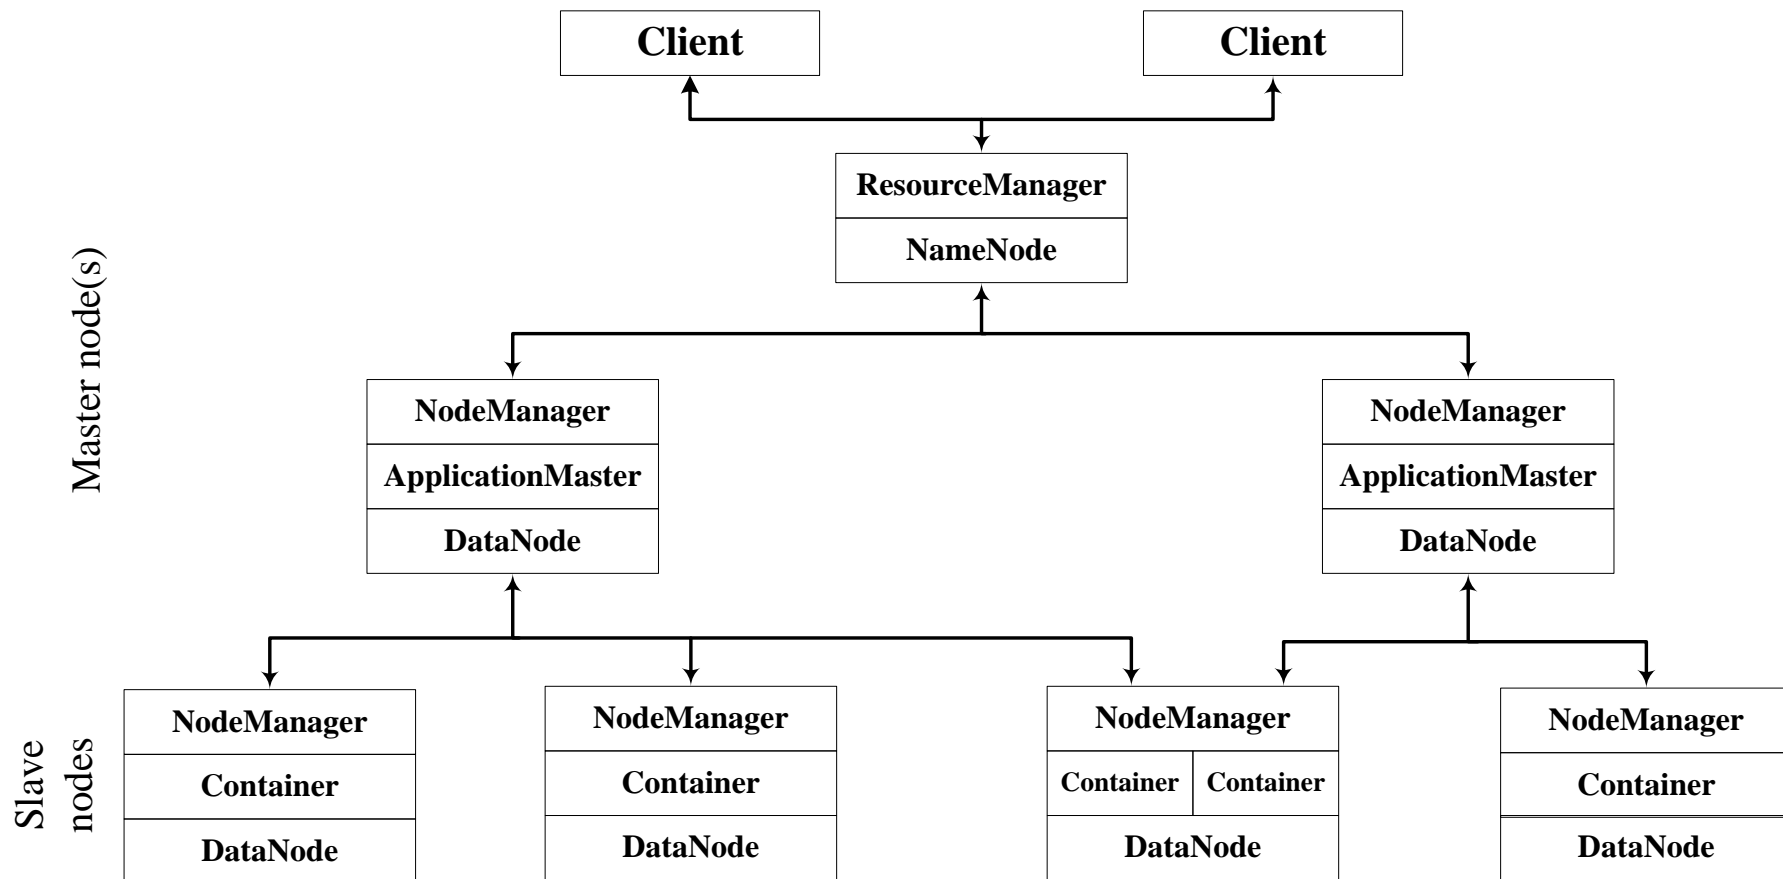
Client

Client

ResourceManager

NameNode

Master node(s)

NodeManager

ApplicationMaster

DataNode

NodeManager

ApplicationMaster

DataNode

Slave nodes

NodeManager

Container

DataNode

NodeManager

Container

DataNode

NodeManager

Container

Container

DataNode

NodeManager

Container

DataNode